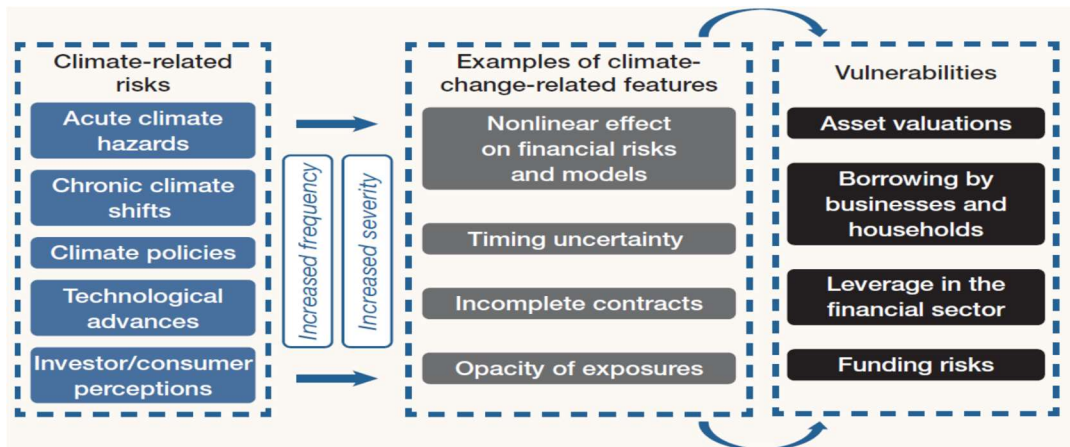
Climate-related risks

Acute climate hazards

Chronic climate shifts

Climate policies

Technological advances

Investor/consumer perceptions

Increased frequency

Increased severity

Examples of climate-change-related features

Nonlinear effect on financial risks and models

Timing uncertainty

Incomplete contracts

Opacity of exposures

Vulnerabilities

Asset valuations

Borrowing by businesses and households

Leverage in the financial sector

Funding risks